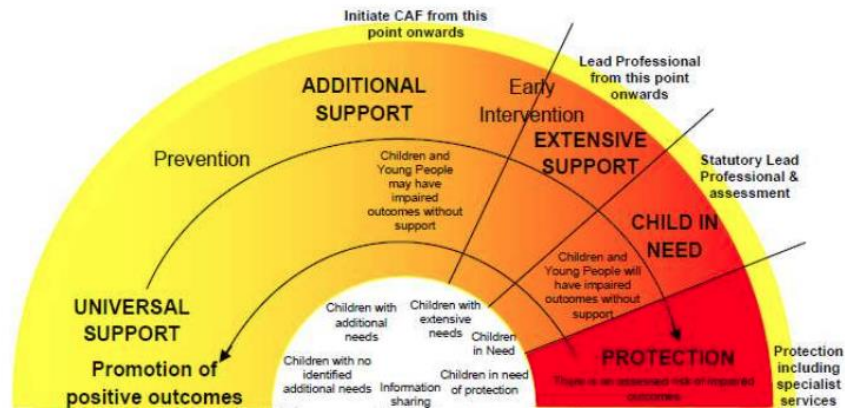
Initiate CAF from this point onwards

Lead Professional from this point onwards

ADDITIONAL SUPPORT

Early Intervention

Prevention

EXTENSIVE SUPPORT

Statutory Lead Professional & assessment

Children and Young People may have impaired outcomes without support

CHILD IN NEED

Children and Young People will have impaired outcomes without support

UNIVERSAL SUPPORT

Promotion of positive outcomes

Children with additional needs

Children with extensive needs

Children in Need

Children with no identified additional needs

Information sharing

Children in need of protection

PROTECTION

There is an assessed risk of impaired outcomes

Protection including specialist services